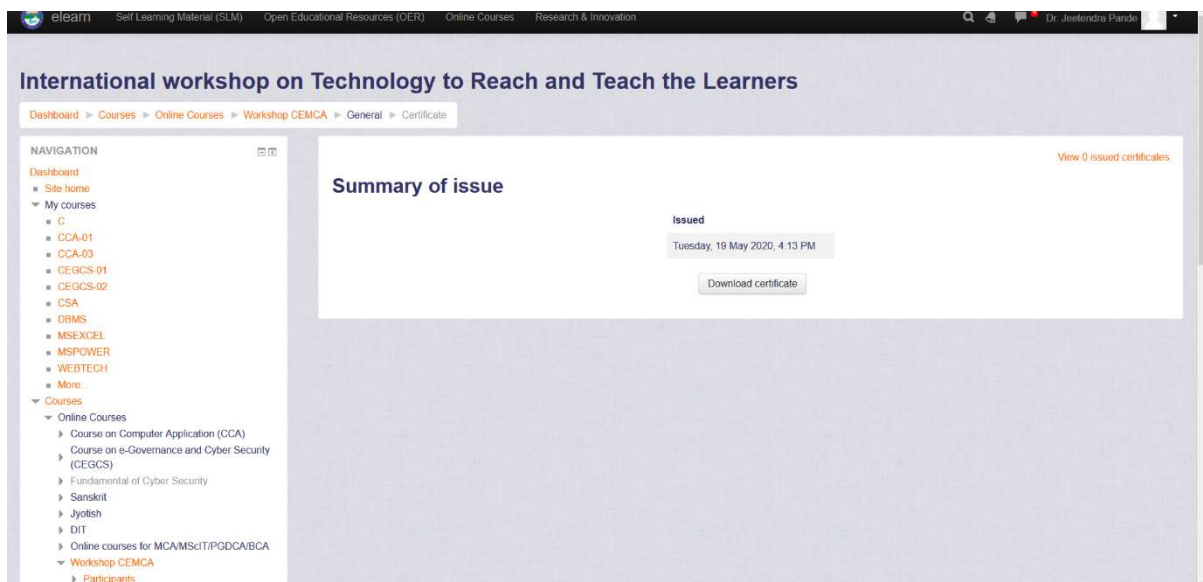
elearn Self Learning Material (SLM) Open Educational Resources (OER) Online Courses Research & Innovation Dr. Jeetendra Pande

International workshop on Technology to Reach and Teach the Learners

Dashboard ► Courses ► Online Courses ► Workshop CEMCA ► General ► Certificate

NAVIGATION
Dashboard
Site home
My courses
C
CCA-01
CCA-03
CEGCS-01
CEGCS-02
CSA
DBMS
MSEXCEL
MSPOWER
WEBTECH
More...
Courses
Online Courses
Course on Computer Application (CCA)
Course on e-Governance and Cyber Security (CEGCS)
Fundamental of Cyber Security
Sanskrit
Jyotish
DIT
Online courses for MCA/MScIT/PGDCA/BCA
Workshop CEMCA
Participants

View 0 issued certificates

Summary of issue

| Issued |
|---|
| Tuesday, 19 May 2020, 4:13 PM |

Download certificate